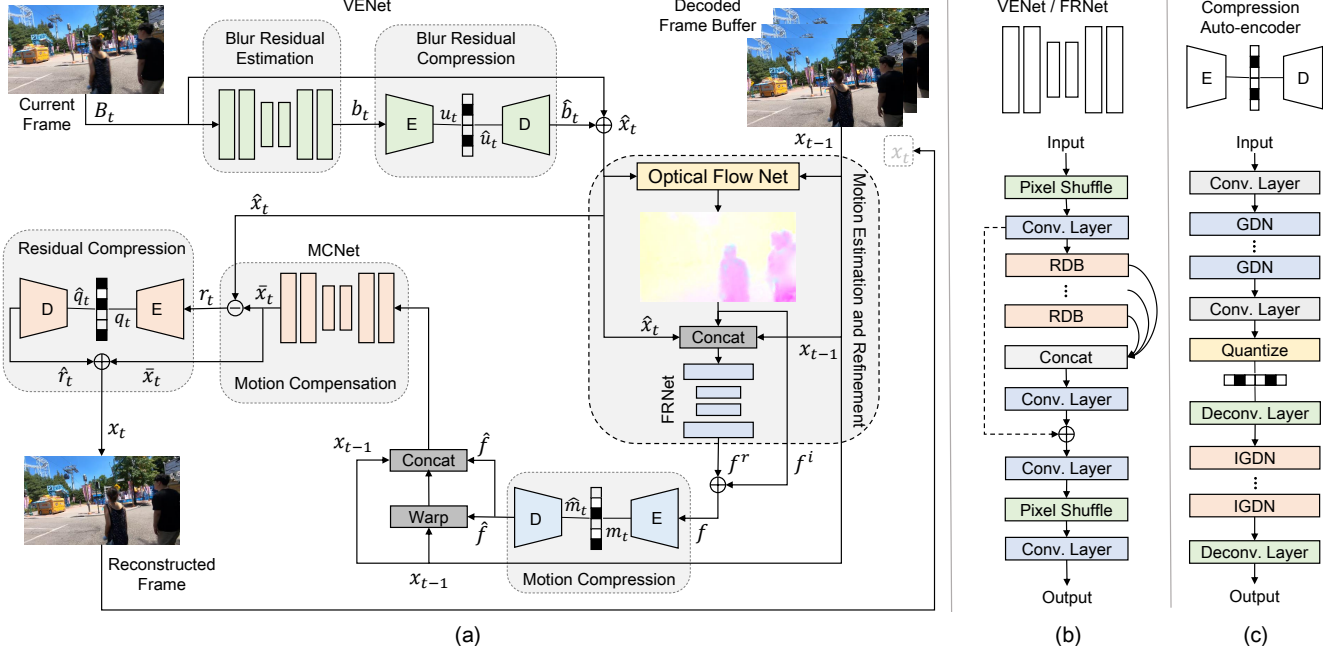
VENet

Current Frame

$B_t$

Blur Residual Estimation

$b_t$

Blur Residual Compression

E

$u_t$

$\hat{u}_t$

D

$\hat{b}_t$

$\hat{x}_t$

Decoded Frame Buffer

$x_{t-1}$

$x_t$

Optical Flow Net

Motion Estimation and Refinement

$\hat{x}_t$

Residual Compression

D

$\hat{q}_t$

$q_t$

E

$r_t$

MCNet

$\bar{x}_t$

$\hat{r}_t$

$\bar{x}_t$

Motion Compensation

$\hat{x}_t$

Concat

$x_{t-1}$

FRNet

$x_t$

Reconstructed Frame

$x_{t-1}$

Concat

$\hat{f}$

Warp

$\hat{f}$

$x_{t-1}$

D

$\hat{m}_t$

$m_t$

E

Motion Compression

$f^r$

$f^i$

$f$

(a)

VENet / FRNet

Input

Pixel Shuffle

Conv. Layer

RDB

⋮

RDB

Concat

Conv. Layer

Conv. Layer

Pixel Shuffle

Conv. Layer

Output

(b)

Compression Auto-encoder

E

D

Input

Conv. Layer

GDN

⋮

GDN

Conv. Layer

Quantize

Deconv. Layer

IGDN

⋮

IGDN

Deconv. Layer

Output

(c)